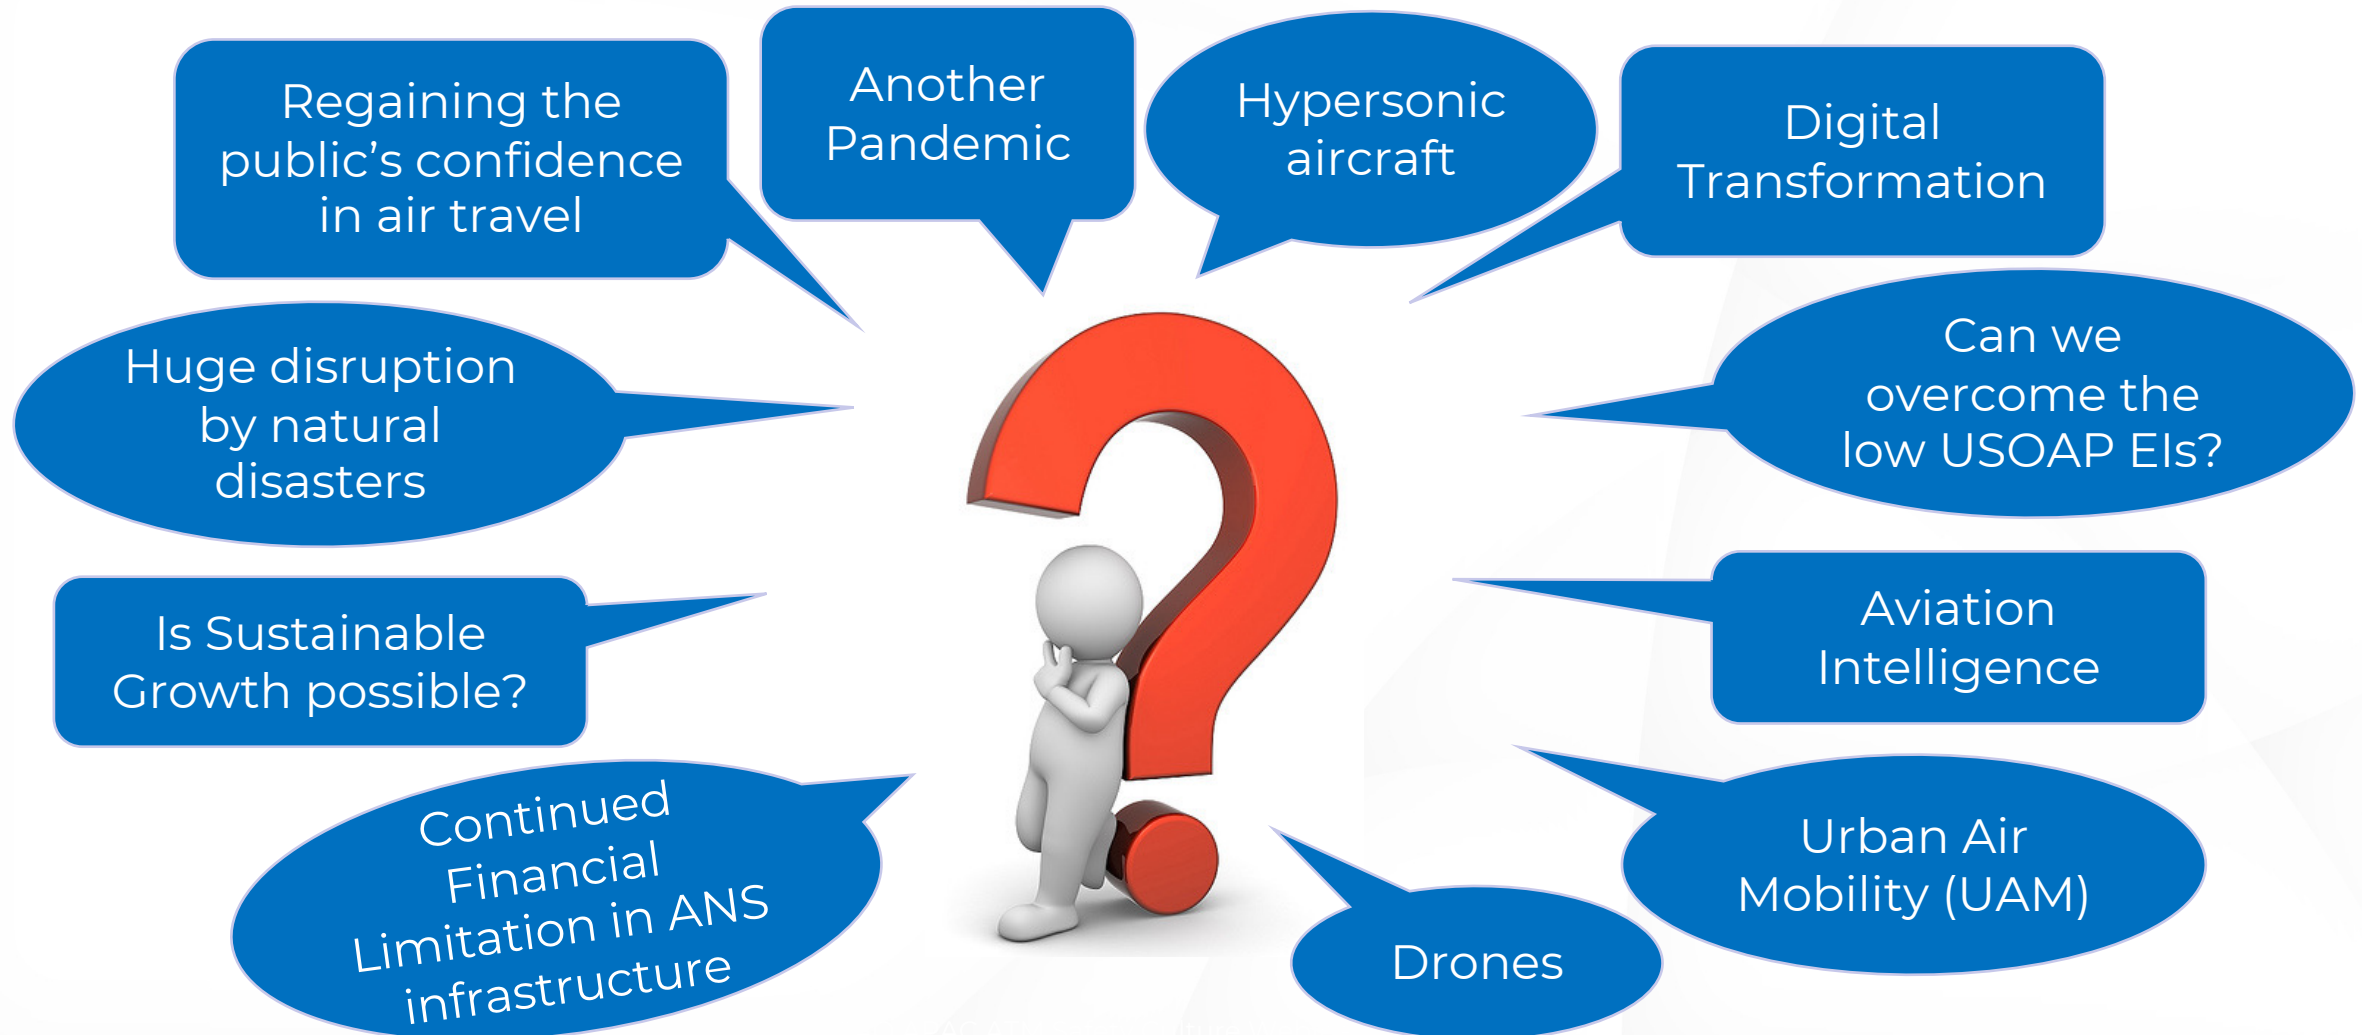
Regaining the public's confidence in air travel

Another Pandemic

Hypersonic aircraft

Digital Transformation

Huge disruption by natural disasters

Can we overcome the low USOAP EIs?

Is Sustainable Growth possible?

Aviation Intelligence

Continued Financial Limitation in ANS infrastructure

Drones

Urban Air Mobility (UAM)